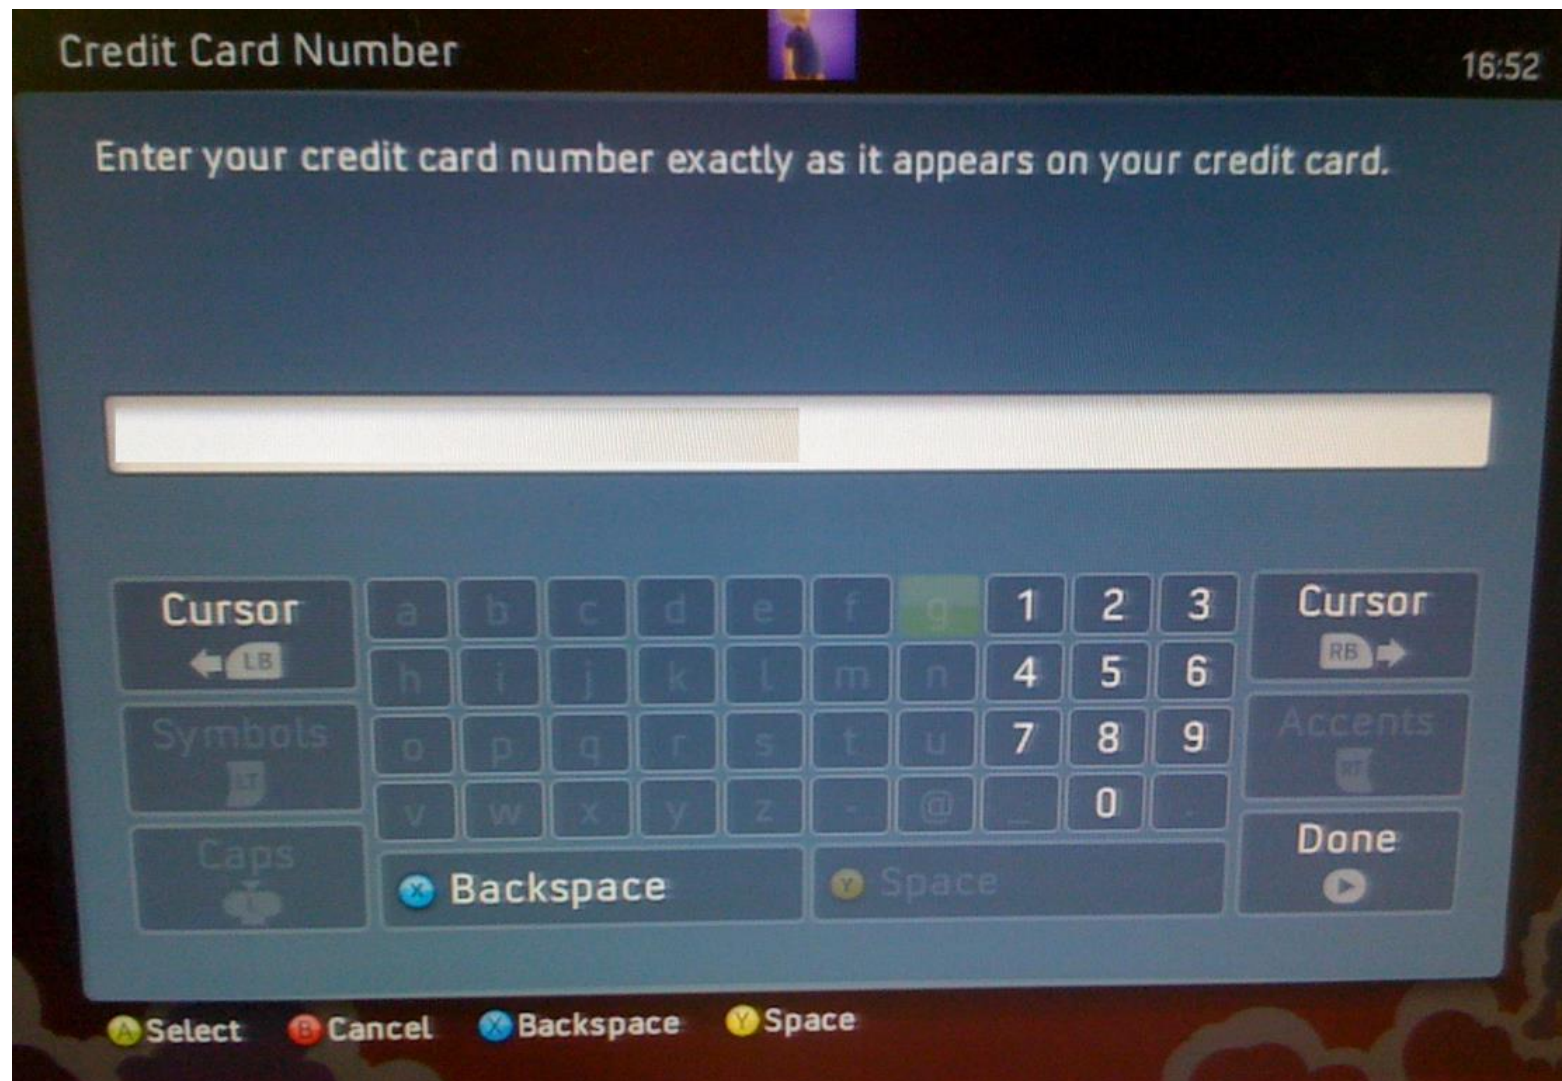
Credit Card Number

16:52

Enter your credit card number exactly as it appears on your credit card.

Cursor
LB

a b c d e f g 1 2 3
h i j k l m n 4 5 6
o p q r s t u 7 8 9
v w x y z - @ _ 0 .

Cursor
RB

Symbols
LT

Accents
RT

Caps

X Backspace

Y Space

Done

A Select B Cancel X Backspace Y Space